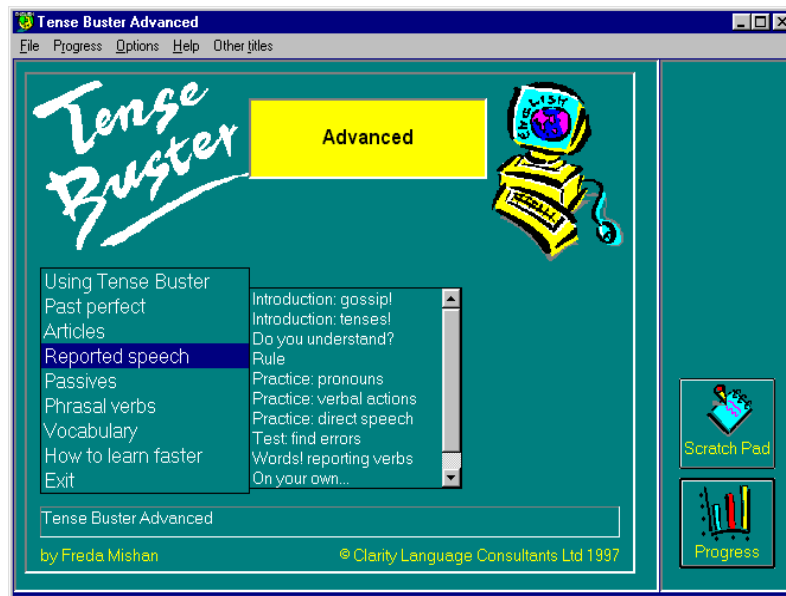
Tense Buster Advanced

File Progress Options Help Other titles

Tense Buster

Advanced

ENGLISH

Using Tense Buster
Past perfect
Articles
Reported speech
Passives
Phrasal verbs
Vocabulary
How to learn faster
Exit

Introduction: gossip!
Introduction: tenses!
Do you understand?
Rule
Practice: pronouns
Practice: verbal actions
Practice: direct speech
Test: find errors
Words! reporting verbs
On your own...

Tense Buster Advanced

by Freda Mishan

© Clarity Language Consultants Ltd 1997

Scratch Pad

Progress